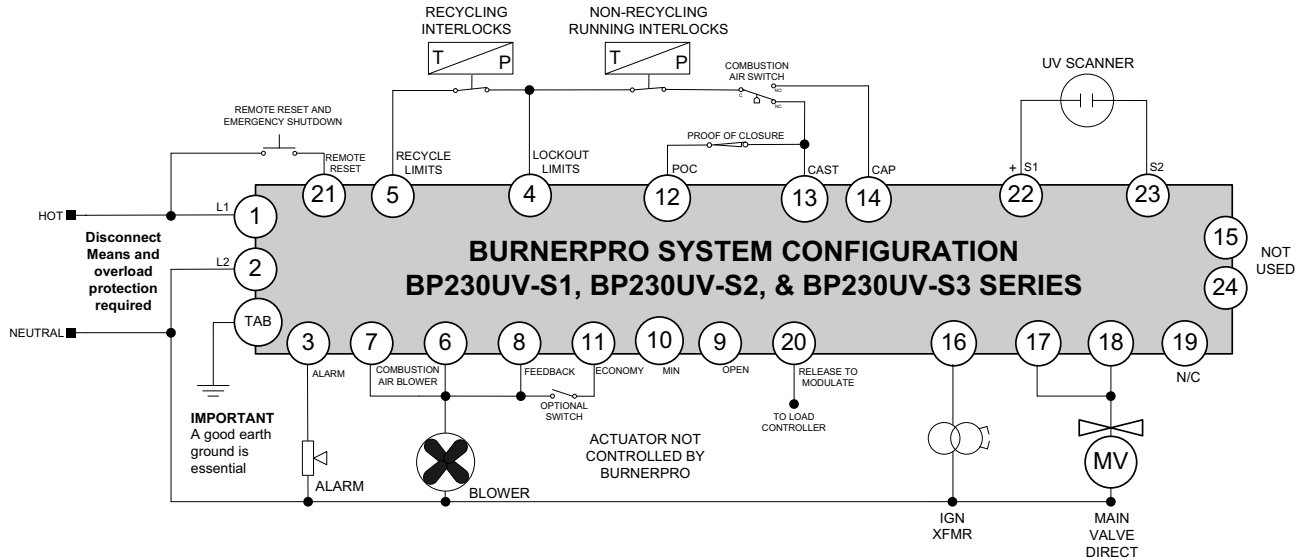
RECYCLING INTERLOCKS

T P

NON-RECYCLING RUNNING INTERLOCKS

T P

COMBUSTION AIR SWITCH

UV SCANNER

REMOTE RESET AND EMERGENCY SHUTDOWN

PROOF OF CLOSURE

REMOTE RESET

RECYCLE LIMITS

LOCKOUT LIMITS

POC

CAST

CAP

+ S1

S2

21 5 4 12 13 14 22 23

HOT

L1

1

Disconnect Means and overload protection required

L2

2

TAB

NEUTRAL

BURNERPRO SYSTEM CONFIGURATION
BP230UV-S1, BP230UV-S2, & BP230UV-S3 SERIES

15

24

NOT USED

3 7 6 8 11 10 9 20 16 17 18 19

ALARM

COMBUSTION AIR BLOWER

FEEDBACK

ECONOMY

MIN

OPEN

RELEASE TO MODULATE

N/C

OPTIONAL SWITCH

TO LOAD CONTROLLER

IMPORTANT
A good earth ground is essential

ACTUATOR NOT CONTROLLED BY BURNERPRO

MV

ALARM

BLOWER

IGN XFMR

MAIN VALVE DIRECT